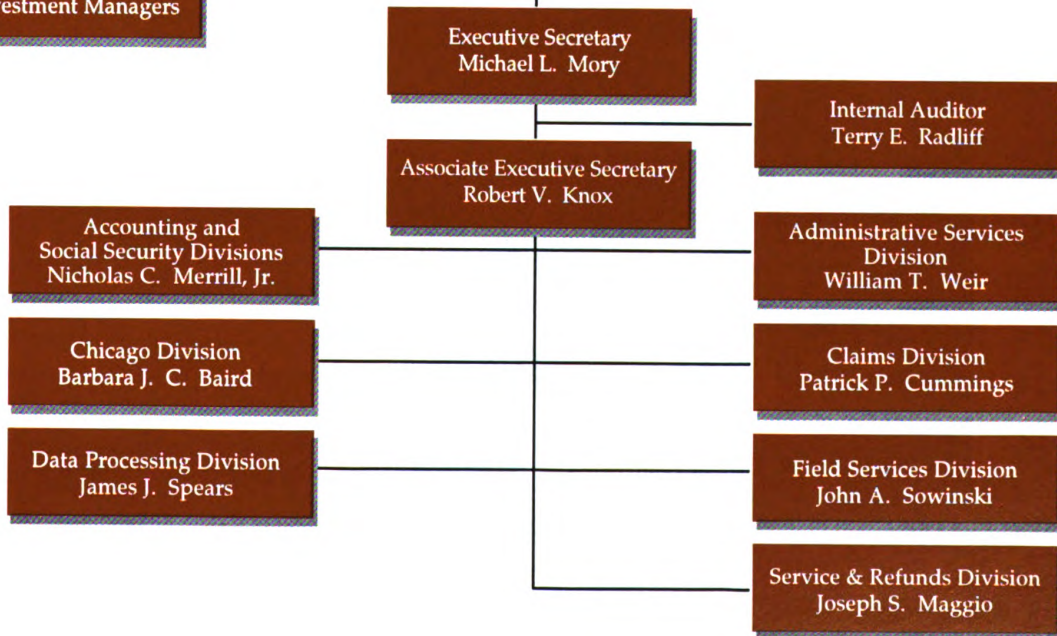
estment Managers

Executive Secretary
Michael L. Mory

Internal Auditor
Terry E. Radliff

Associate Executive Secretary
Robert V. Knox

Accounting and
Social Security Divisions
Nicholas C. Merrill, Jr.

Administrative Services
Division
William T. Weir

Chicago Division
Barbara J. C. Baird

Claims Division
Patrick P. Cummings

Data Processing Division
James J. Spears

Field Services Division
John A. Sowinski

Service & Refunds Division
Joseph S. Maggio